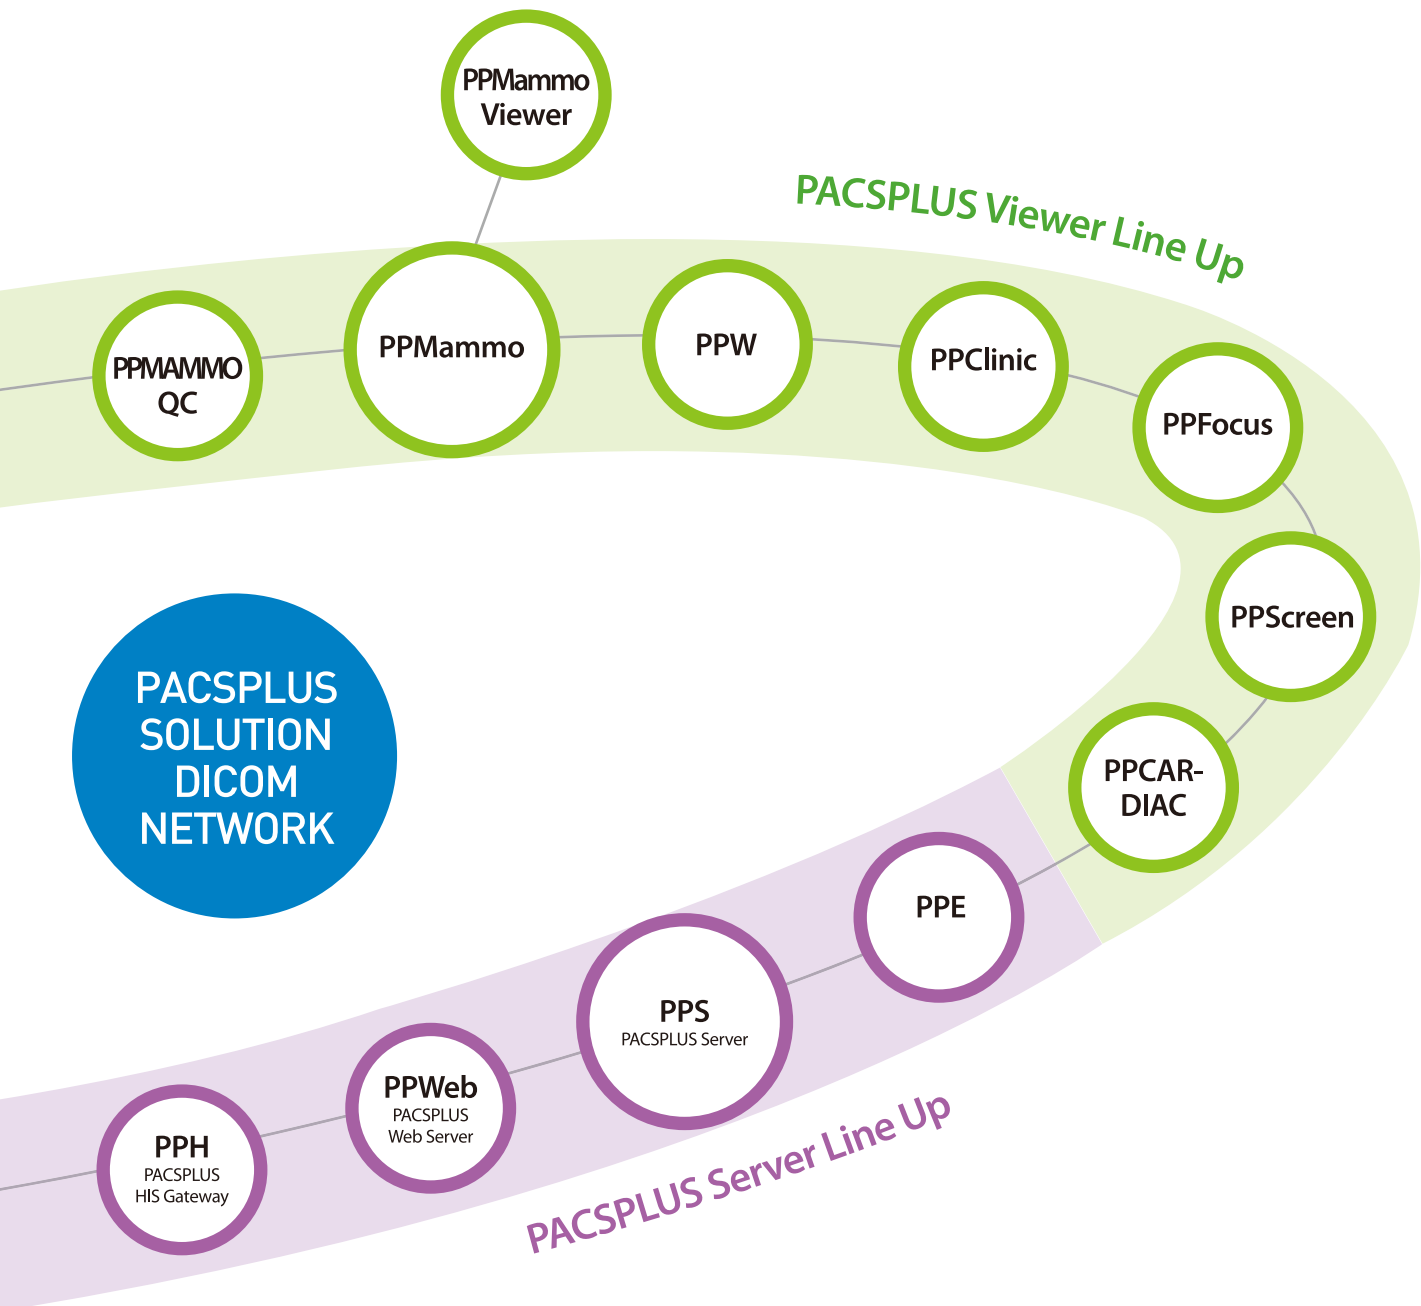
PPMammo Viewer

PACSPLUS Viewer Line Up

PPMAMMO QC

PPMammo

PPW

PPClinic

PPFocus

PPScreen

PPCAR-DIAC

PACSPLUS SOLUTION DICOM NETWORK

PPE

PPS
PACSPLUS Server

PPWeb
PACSPLUS Web Server

PPH
PACSPLUS HIS Gateway

PACSPLUS Server Line Up